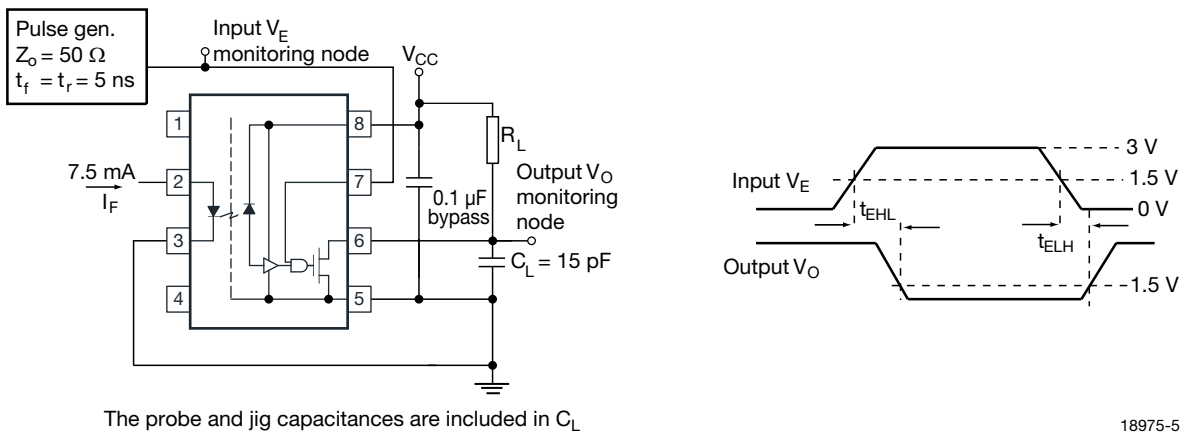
Pulse gen.
$Z_o = 50\ \Omega$
$t_f = t_r = 5$ ns

Input $V_E$
monitoring node

$V_{CC}$

1
2
3
4
8
7
6
5

7.5 mA
$I_F$

$R_L$

0.1 µF
bypass

Output $V_O$
monitoring
node

$C_L = 15$ pF

The probe and jig capacitances are included in $C_L$

3 V
Input $V_E$
1.5 V
0 V
$t_{EHL}$
$t_{ELH}$
Output $V_O$
1.5 V

18975-5